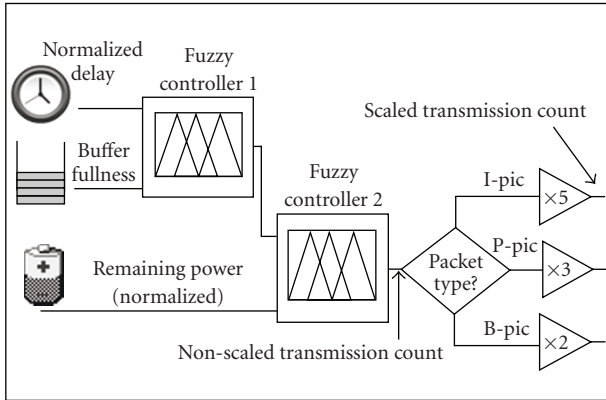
Normalized delay

Fuzzy controller 1

Scaled transmission count

Buffer fullness

Fuzzy controller 2

I-pic

$\times 5$

Remaining power (normalized)

Packet type?

P-pic

$\times 3$

B-pic

$\times 2$

Non-scaled transmission count